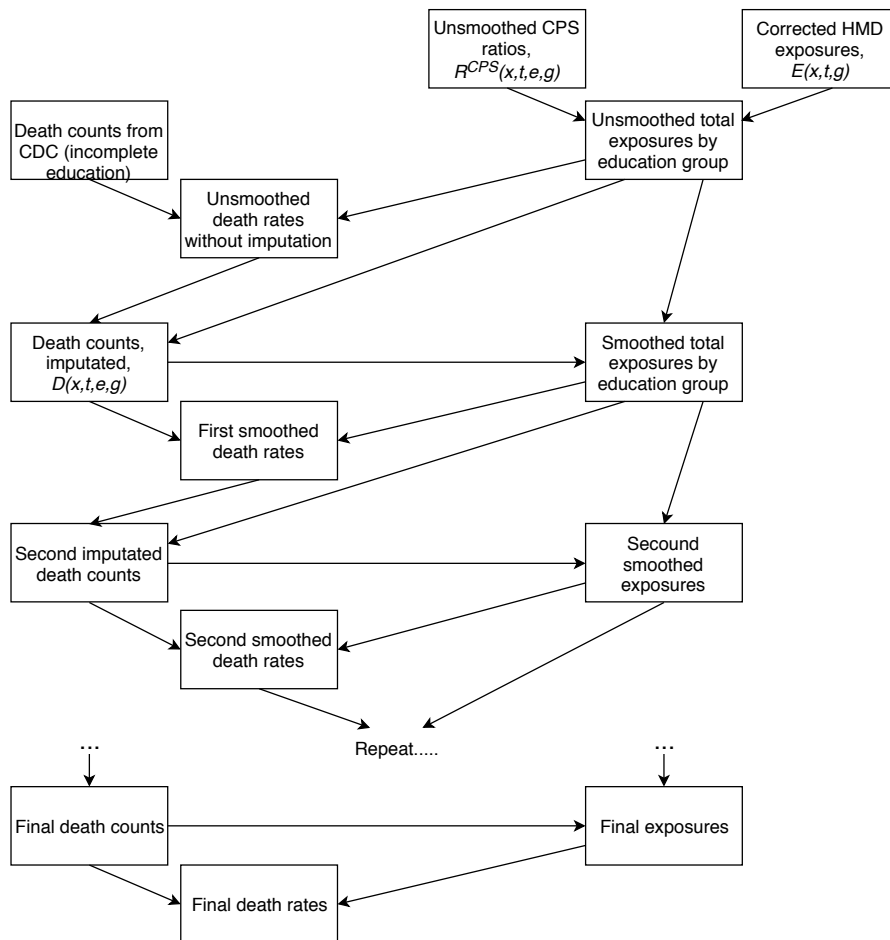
Unsmoothed CPS ratios, $R^{CPS}(x,t,e,g)$

Corrected HMD exposures, $E(x,t,g)$

Death counts from CDC (incomplete education)

Unsmoothed total exposures by education group

Unsmoothed death rates without imputation

Death counts, imputated, $D(x,t,e,g)$

Smoothed total exposures by education group

First smoothed death rates

Second imputated death counts

Secound smoothed exposures

Second smoothed death rates

...

Repeat.....

...

Final death counts

Final exposures

Final death rates